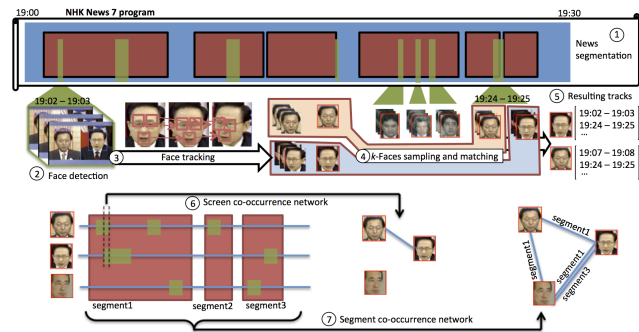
19:00

NHK News 7 program

19:30

1

News segmentation

19:02 – 19:03

2 Face detection

3 Face tracking

4 k-Faces sampling and matching

19:24 – 19:25

5 Resulting tracks

19:02 – 19:03
19:24 – 19:25
...

19:07 – 19:08
19:24 – 19:25
...

6 Screen co-occurrence network

segment1

segment2

segment3

7 Segment co-occurrence network

segment1

segment1

segment3

segment1

segment3